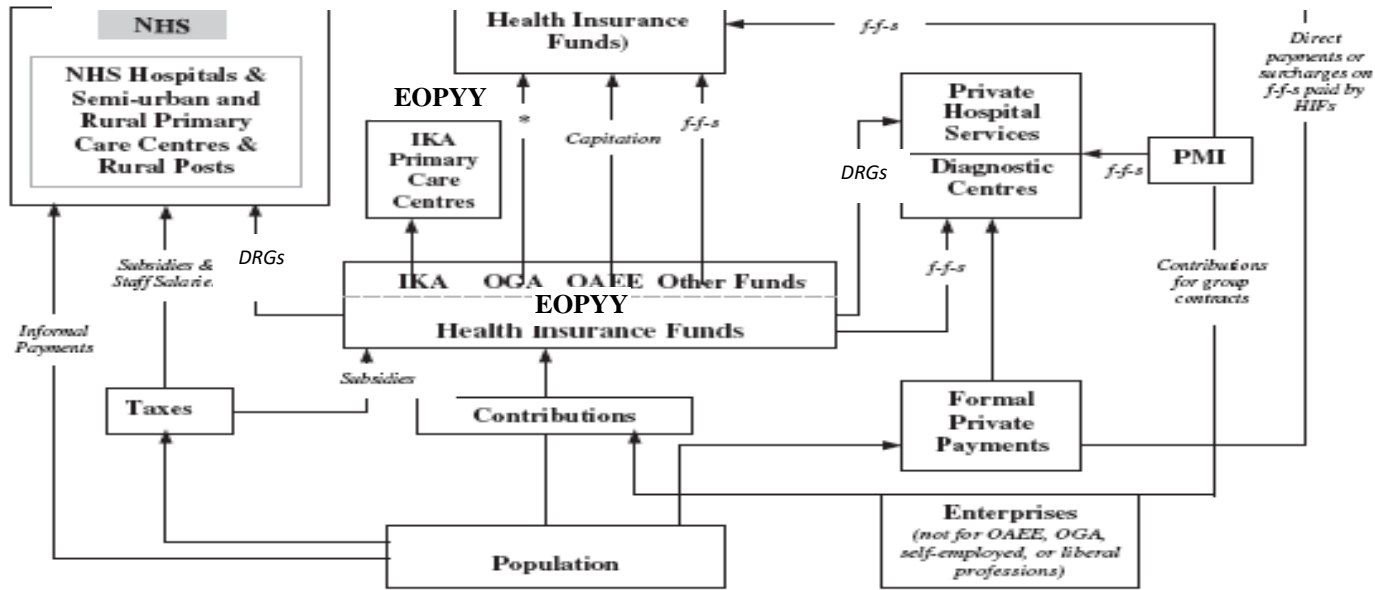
NHS

NHS Hospitals & Semi-urban and Rural Primary Care Centres & Rural Posts

Health Insurance Funds)

f-f-s

Direct payments or surcharges on f-f-s paid by HIFs

EOPYY

IKA Primary Care Centres

*

Capitation

f-f-s

Private Hospital Services

DRGs

Diagnostic Centres

f-f-s

PMI

DRGs

Subsidies & Staff Salaries

IKA OGA OAEE Other Funds

EOPYY

Health Insurance Funds

f-f-s

Contributions for group contracts

Informal Payments

Subsidies

Taxes

Contributions

Formal Private Payments

Enterprises (not for OAEE, OGA, self-employed, or liberal professions)

Population